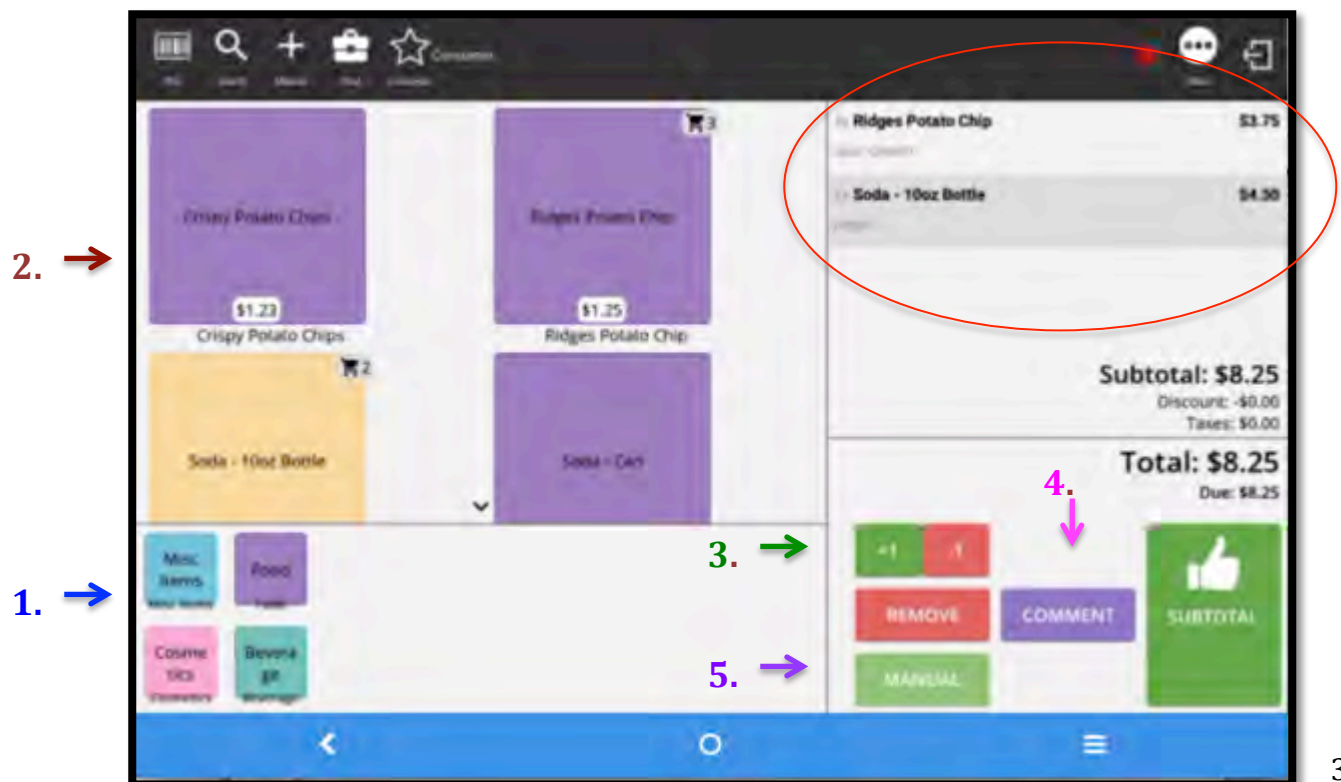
Consumables

Ridges Potato Chip $3.75

Soda - 10oz Bottle $4.50

2.

Crispy Potato Chips
$1.23
Crispy Potato Chips

Ridges Potato Chip
3
$1.25
Ridges Potato Chip

2
Soda - 10oz Bottle

Soda - Can

Subtotal: $8.25
Discount: -$0.00
Taxes: $0.00

Total: $8.25
Due: $8.25

4.

3.

+1 -1

REMOVE

COMMENT

SUBTOTAL

5.

MANUAL

1.

Misc Items

Food

Cosmetics

Beverage

3